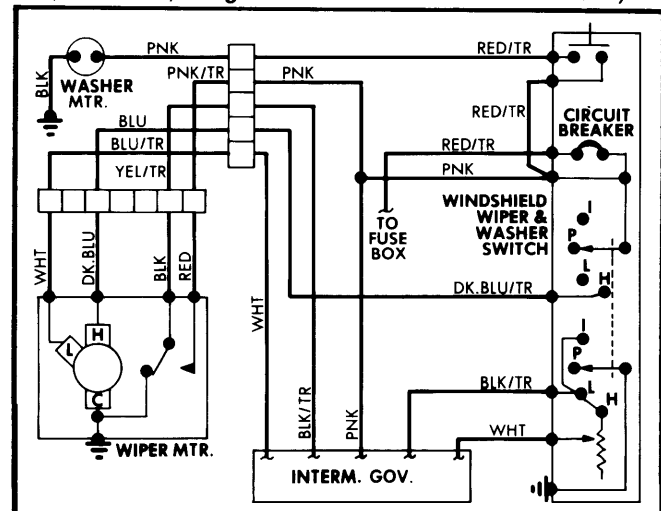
BLK
WASHER MTR.
PNK
PNK/TR
PNK
RED/TR
RED/TR
CIRCUIT BREAKER
BLU
BLU/TR
RED/TR
YEL/TR
PNK
TO FUSE BOX
WINDSHIELD WIPER & WASHER SWITCH
I
P
L
H
WHT
DK.BLU
BLK
RED
DK.BLU/TR
H
L
C
WHT
I
P
BLK/TR
PNK
BLK/TR
L
H
WHT
WIPER MTR.
INTERM. GOV.